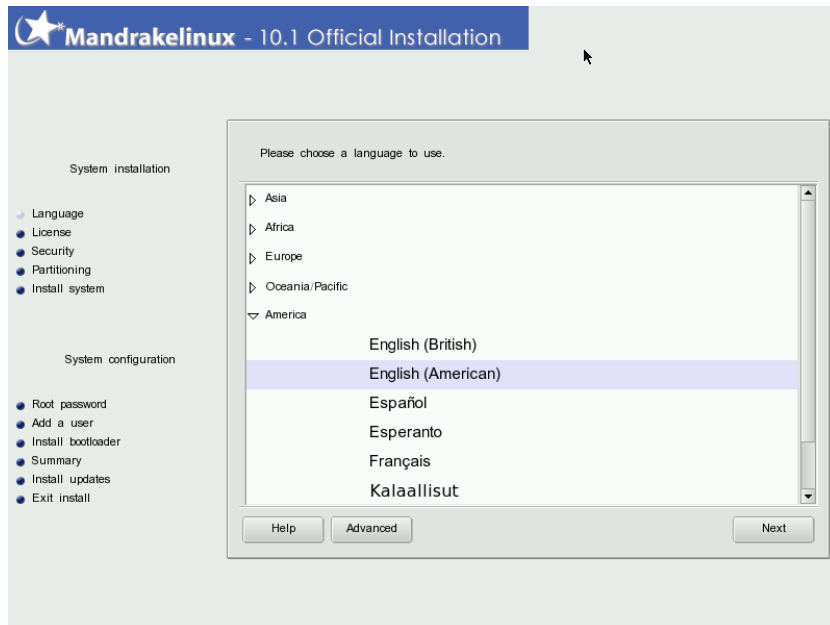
Mandrakelinux - 10.1 Official Installation

System installation

Language
License
Security
Partitioning
Install system

System configuration

Root password
Add a user
Install bootloader
Summary
Install updates
Exit install

Please choose a language to use.

Asia
Africa
Europe
Oceania/Pacific
America
English (British)
English (American)
Español
Esperanto
Français
Kalaallisut

Help
Advanced
Next